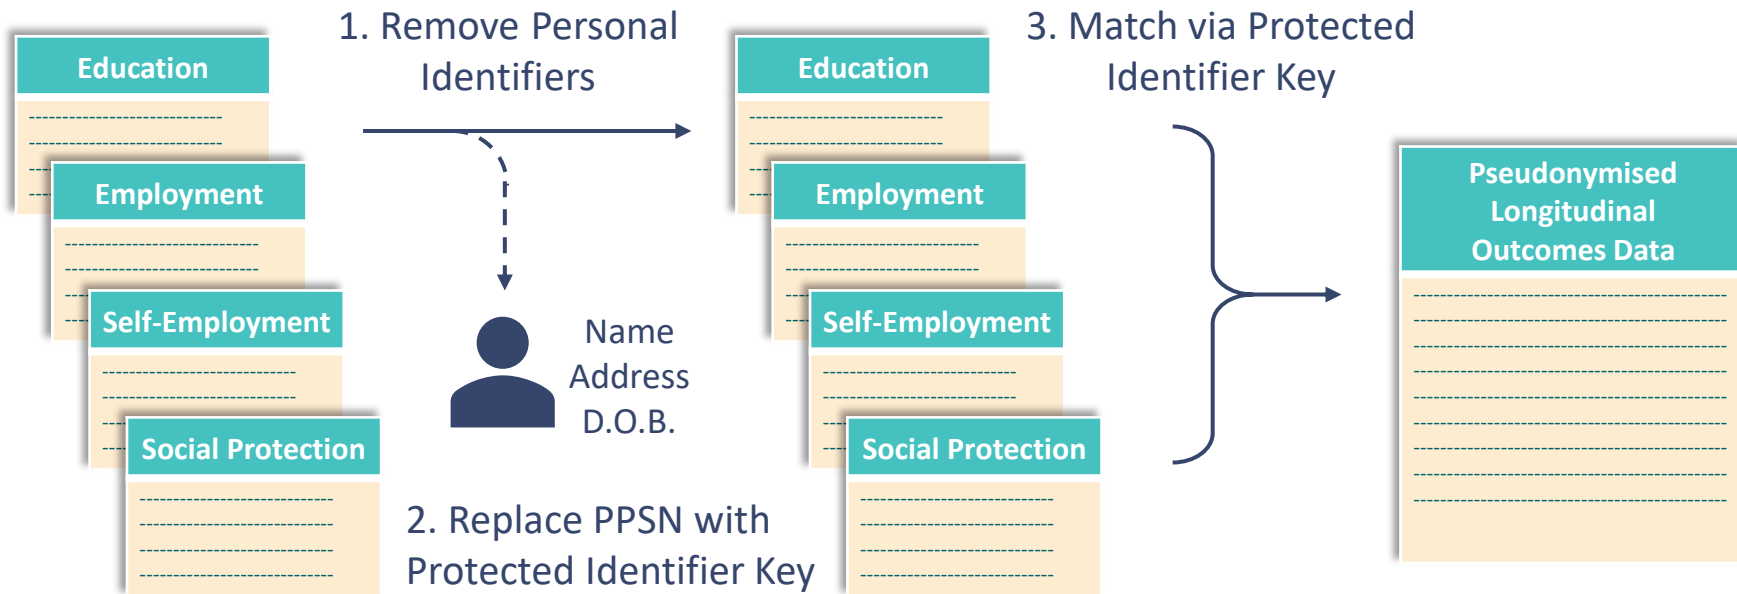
Education

Employment

Self-Employment

Social Protection

1. Remove Personal Identifiers

Name
Address
D.O.B.

2. Replace PPSN with Protected Identifier Key

Education

Employment

Self-Employment

Social Protection

3. Match via Protected Identifier Key

Pseudonymised Longitudinal Outcomes Data